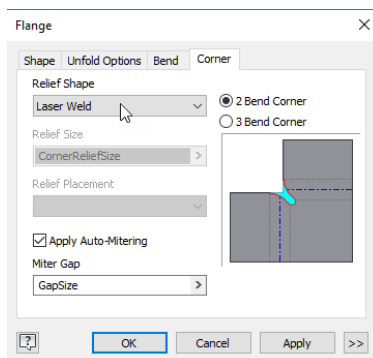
Flange

Shape | Unfold Options | Bend | Corner

Relief Shape
Laser Weld

Relief Size
CornerReliefSize

Relief Placement

Apply Auto-Mitering

Miter Gap
GapSize

2 Bend Corner
3 Bend Corner

OK | Cancel | Apply | >>